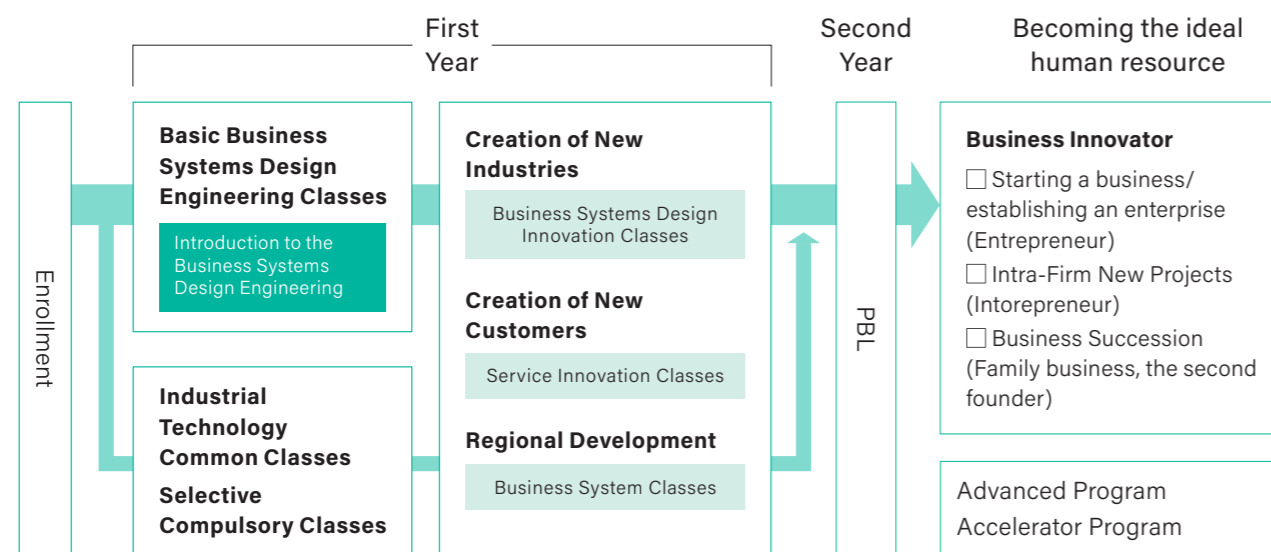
First Year

Second Year

Becoming the ideal human resource

Enrollment

Basic Business Systems Design Engineering Classes

Introduction to the Business Systems Design Engineering

Industrial Technology Common Classes

Selective Compulsory Classes

Creation of New Industries

Business Systems Design Innovation Classes

Creation of New Customers

Service Innovation Classes

Regional Development

Business System Classes

PBL

Business Innovator

☐ Starting a business/ establishing an enterprise (Entrepreneur)

☐ Intra-Firm New Projects (Intorepreneur)

☐ Business Succession (Family business, the second founder)

Advanced Program

Accelerator Program